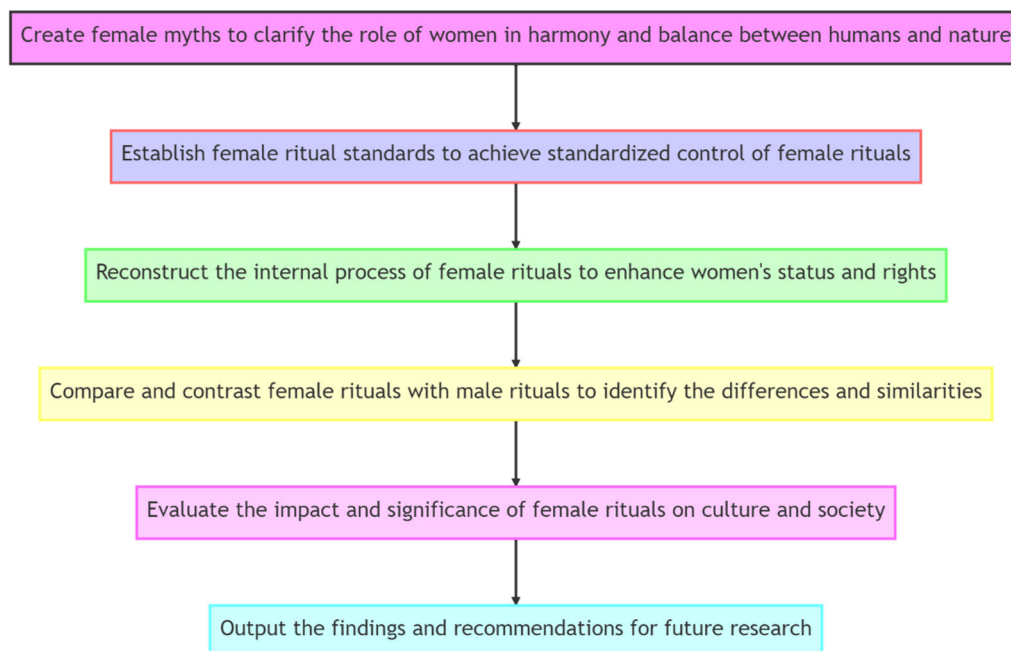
Create female myths to clarify the role of women in harmony and balance between humans and nature

Establish female ritual standards to achieve standardized control of female rituals

Reconstruct the internal process of female rituals to enhance women's status and rights

Compare and contrast female rituals with male rituals to identify the differences and similarities

Evaluate the impact and significance of female rituals on culture and society

Output the findings and recommendations for future research